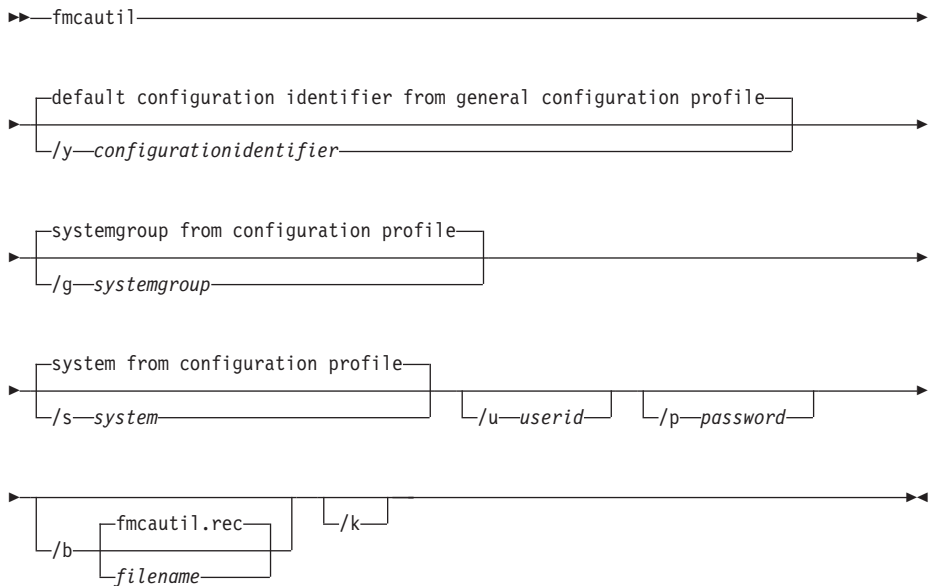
fmcautil

default configuration identifier from general configuration profile
/y configurationidentifier

systemgroup from configuration profile
/g systemgroup

system from configuration profile
/s system
/u userid
/p password

/b fmcautil.rec
filename
/k